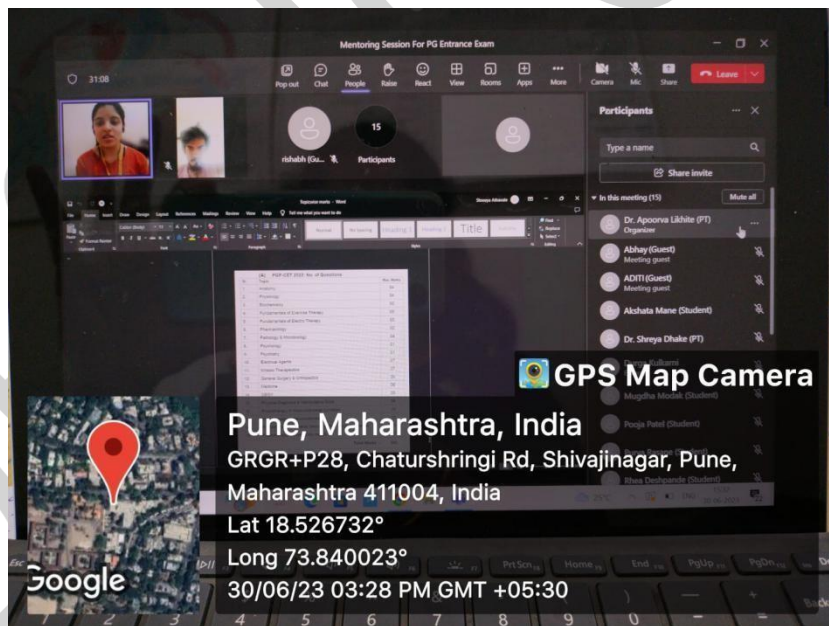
Mentoring Session For PG Entrance Exam

31:08

Pop out Chat People Raise React View Rooms Apps More Camera Mic Share Leave

rishabh (Gu... 15 Participants

Participants

Type a name

Share invite

In this meeting (15) Mute all

Dr. Apoorva Likhite (PT)
Organizer

Abhay (Guest)
Meeting guest

ADITI (Guest)
Meeting guest

Akshata Mane (Student)

Dr. Shreya Dhake (PT)

Mugdha Modak (Student)

Pooja Patel (Student)

Rhea Deshpande (Student)

Title

GPS Map Camera

Pune, Maharashtra, India

GRGR+P28, Chaturshringi Rd, Shivajinagar, Pune, Maharashtra 411004, India

Lat 18.526732°

Long 73.840023°

30/06/23 03:28 PM GMT +05:30

Google

Esc PrtScn Home End PgUp PgDn